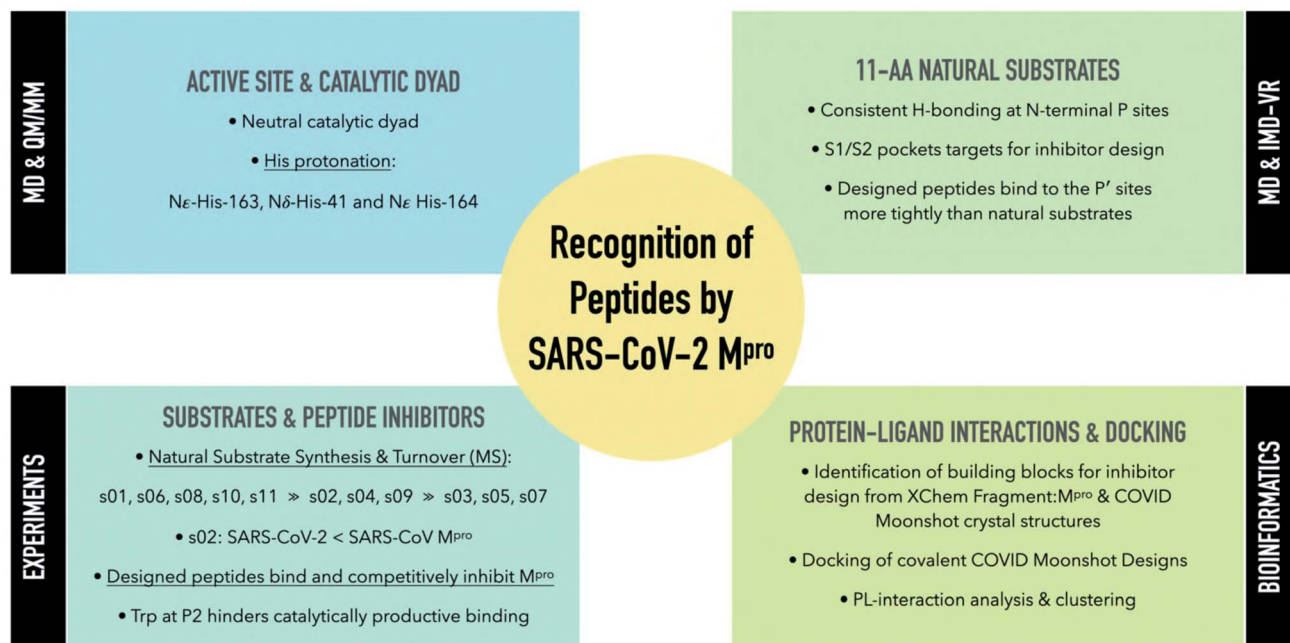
MD & QM/MM

ACTIVE SITE & CATALYTIC DYAD

• Neutral catalytic dyad

• His protonation:

N$\epsilon$-His-163, N$\delta$-His-41 and N$\epsilon$ His-164

11-AA NATURAL SUBSTRATES

• Consistent H-bonding at N-terminal P sites

• S1/S2 pockets targets for inhibitor design

• Designed peptides bind to the P′ sites more tightly than natural substrates

MD & IMD-VR

Recognition of Peptides by SARS-CoV-2 M$^{pro}$

EXPERIMENTS

SUBSTRATES & PEPTIDE INHIBITORS

• Natural Substrate Synthesis & Turnover (MS):

s01, s06, s08, s10, s11 $\gg$ s02, s04, s09 $\gg$ s03, s05, s07

• s02: SARS-CoV-2 < SARS-CoV M$^{pro}$

• Designed peptides bind and competitively inhibit M$^{pro}$

• Trp at P2 hinders catalytically productive binding

PROTEIN-LIGAND INTERACTIONS & DOCKING

• Identification of building blocks for inhibitor design from XChem Fragment:M$^{pro}$ & COVID Moonshot crystal structures

• Docking of covalent COVID Moonshot Designs

• PL-interaction analysis & clustering

BIOINFORMATICS